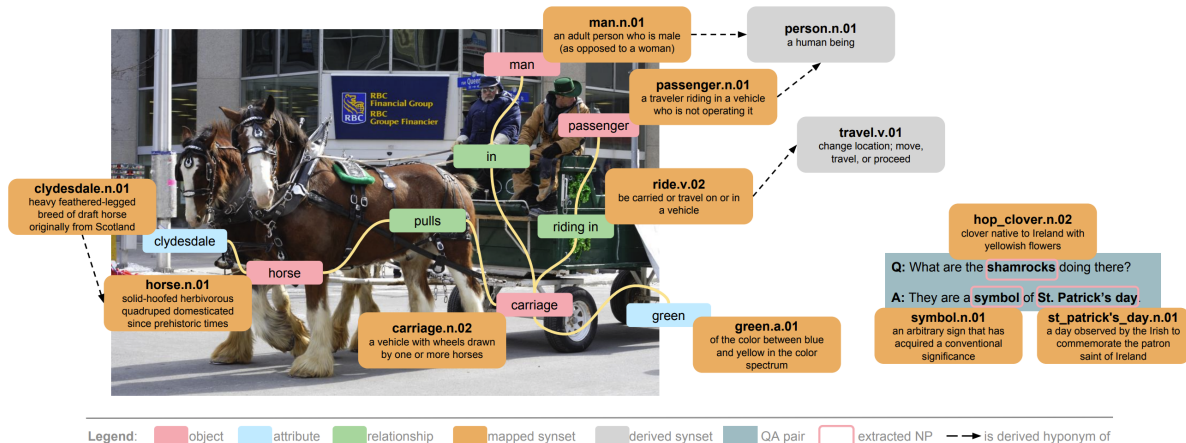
man.n.01
an adult person who is male (as opposed to a woman)

person.n.01
a human being

man

RBC Financial Group
RBC Groupe Financier

passenger.n.01
a traveler riding in a vehicle who is not operating it

passenger

in

travel.v.01
change location; move, travel, or proceed

ride.v.02
be carried or travel on or in a vehicle

clydesdale.n.01
heavy feathered-legged breed of draft horse originally from Scotland

pulls

riding in

clydesdale

hop_clover.n.02
clover native to Ireland with yellowish flowers

horse

Q: What are the shamrocks doing there?

horse.n.01
solid-hoofed herbivorous quadruped domesticated since prehistoric times

carriage

A: They are a symbol of St. Patrick's day.

green

carriage.n.02
a vehicle with wheels drawn by one or more horses

green.a.01
of the color between blue and yellow in the color spectrum

symbol.n.01
an arbitrary sign that has acquired a conventional significance

st_patrick's_day.n.01
a day observed by the Irish to commemorate the patron saint of Ireland

Legend: object attribute relationship mapped synset derived synset QA pair extracted NP is derived hyponym of